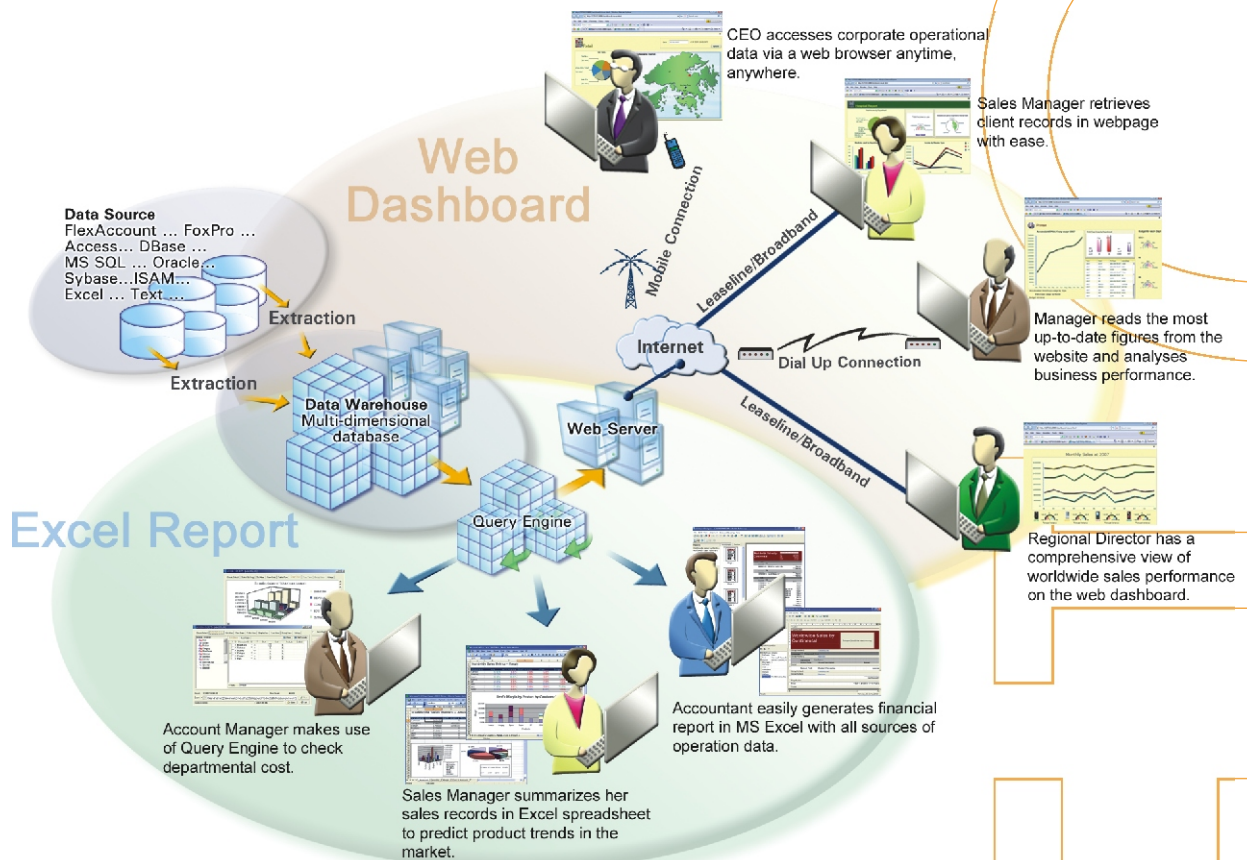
CEO accesses corporate operational data via a web browser anytime, anywhere.

Sales Manager retrieves client records in webpage with ease.

Web Dashboard

Mobile Connection

Leaseline/Broadband

Data Source
FlexAccount ... FoxPro ...
Access... DBase ...
MS SQL ... Oracle...
Sybase...ISAM...
Excel ... Text ...

Extraction

Extraction

Internet

Dial Up Connection

Manager reads the most up-to-date figures from the website and analyses business performance.

Data Warehouse
Multi-dimensional database

Web Server

Leaseline/Broadband

Query Engine

Excel Report

Regional Director has a comprehensive view of worldwide sales performance on the web dashboard.

Account Manager makes use of Query Engine to check departmental cost.

Accountant easily generates financial report in MS Excel with all sources of operation data.

Sales Manager summarizes her sales records in Excel spreadsheet to predict product trends in the market.